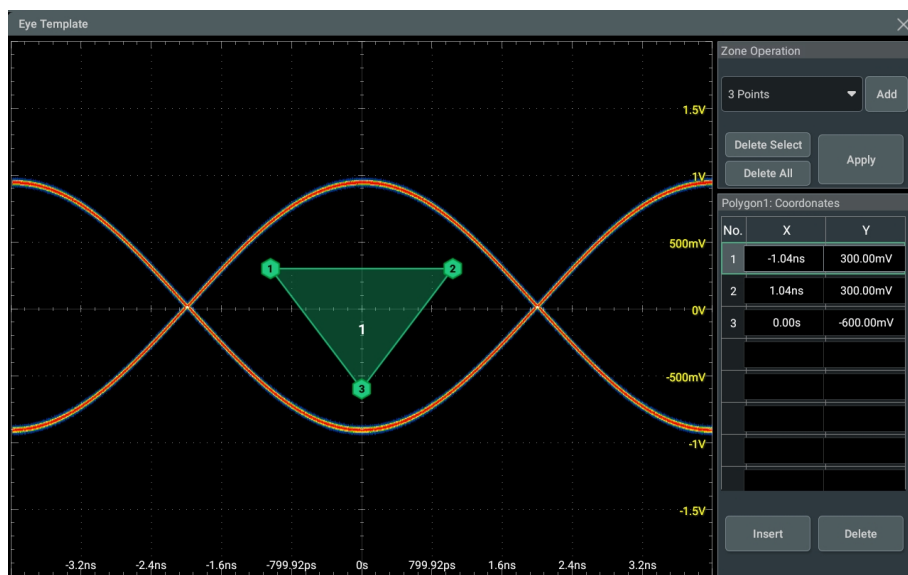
Eye Template

1.5V
1V
500mV
0V
-500mV
-1V
-1.5V

1
2
1
3

-3.2ns -2.4ns -1.6ns -799.92ps 0s 799.92ps 1.6ns 2.4ns 3.2ns

Zone Operation

3 Points

Add

Delete Select

Delete All

Apply

Polygon1: Coordonates

| No. | X | Y |
|---|---|---|
| 1 | -1.04ns | 300.00mV |
| 2 | 1.04ns | 300.00mV |
| 3 | 0.00s | -600.00mV |
| | | |
| | | |
| | | |
| | | |
| | | |

Insert

Delete